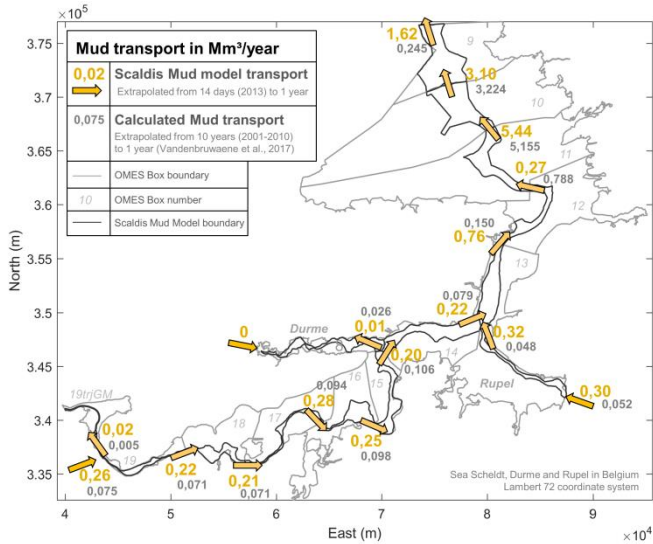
$\times 10^5$

Mud transport in Mm³/year

0,02 Scaldis Mud model transport
Extrapolated from 14 days (2013) to 1 year

0,075 Calculated Mud transport
Extrapolated from 10 years (2001-2010) to 1 year (Vandenbruwaene et al., 2017)

OMES Box boundary

10 OMES Box number

Scaldis Mud Model boundary

1,62
0,245
9
3,10
3,224
10
5,44
5,155
11
0,27
0,788
12
0,150
0,76
13
0,079
0,22
0,026
0,01
Durme
0
0,32
0,048
0,20
0,106
14
Rupel
0,30
0,052
19trjGM
0,094
16
15
0,28
17
18
0,02
0,005
19
0,25
0,098
0,26
0,075
0,22
0,071
0,21
0,071

Sea Scheldt, Durme and Rupel in Belgium
Lambert 72 coordinate system

North (m)
3.75
3.7
3.65
3.6
3.55
3.5
3.45
3.4
3.35

East (m)
4
5
6
7
8
9
$\times 10^4$